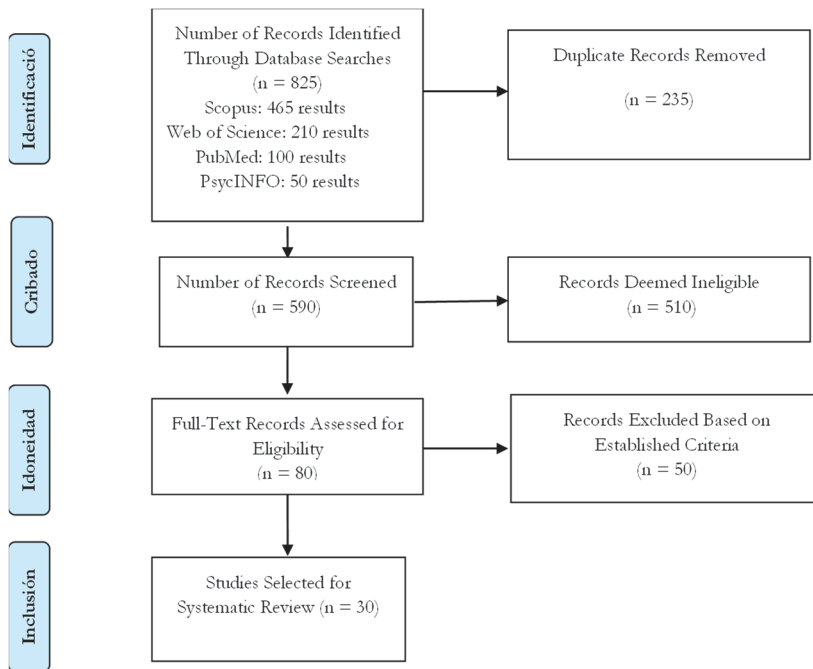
Identificació

Number of Records Identified Through Database Searches (n = 825)
Scopus: 465 results
Web of Science: 210 results
PubMed: 100 results
PsycINFO: 50 results

Duplicate Records Removed
(n = 235)

Cribado

Number of Records Screened
(n = 590)

Records Deemed Ineligible
(n = 510)

Idoneidad

Full-Text Records Assessed for Eligibility
(n = 80)

Records Excluded Based on Established Criteria
(n = 50)

Inclusión

Studies Selected for Systematic Review (n = 30)